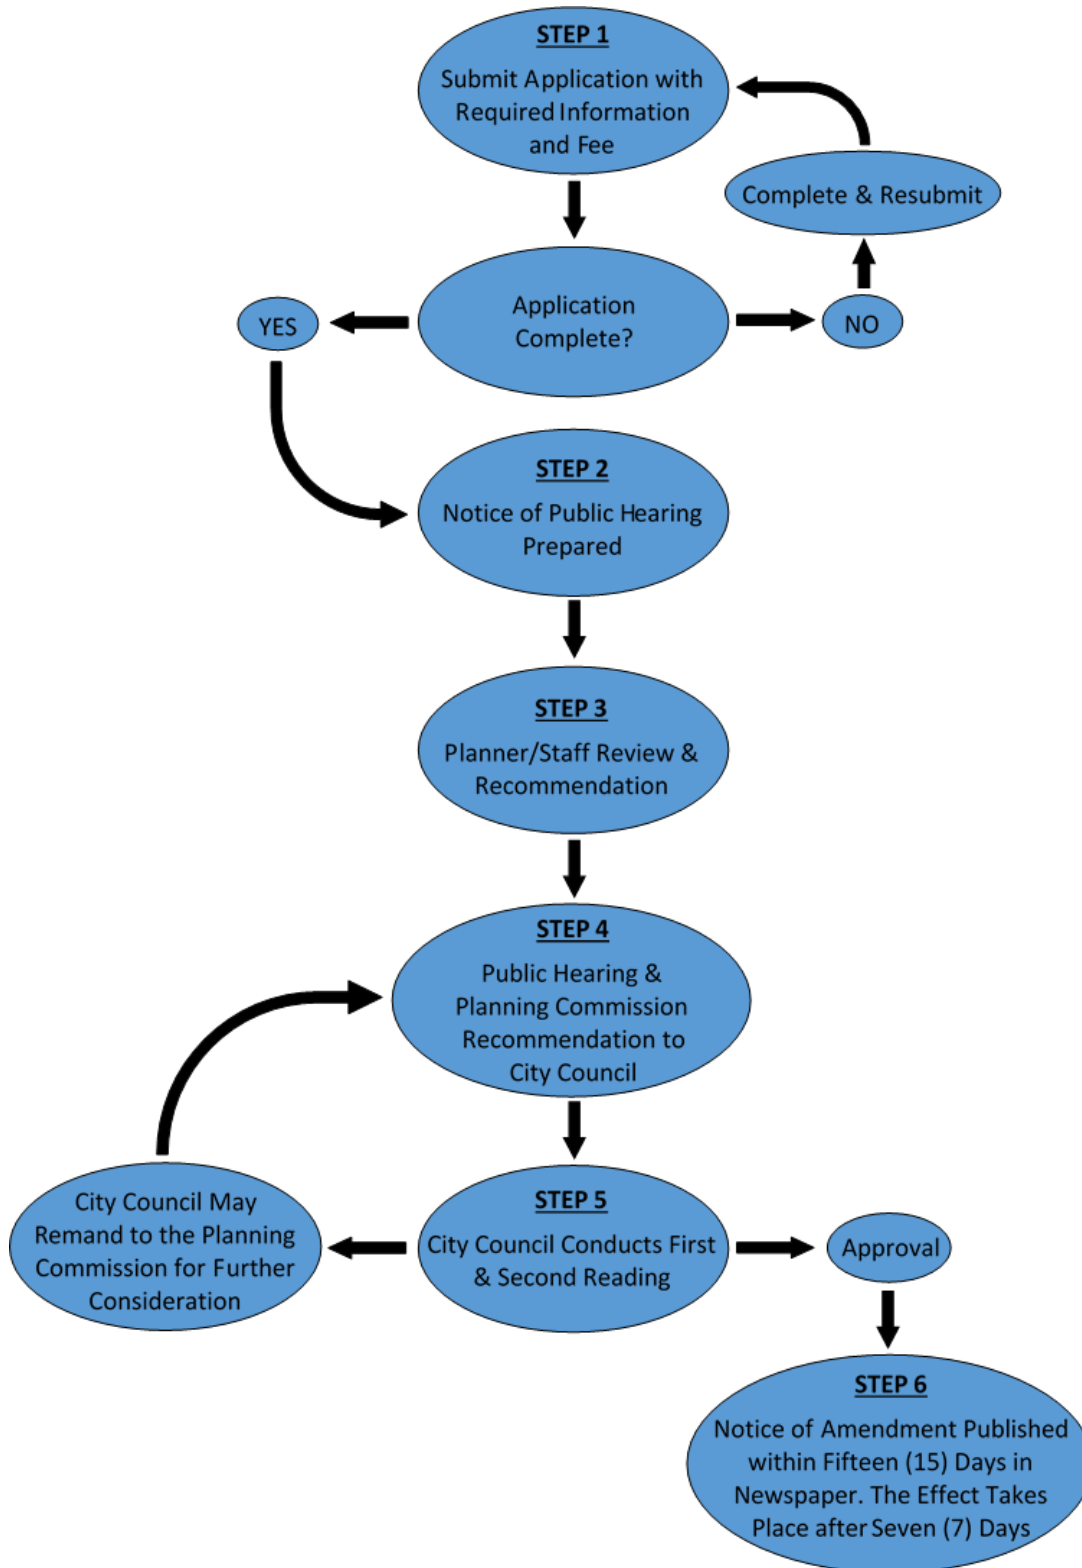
STEP 1
Submit Application with Required Information and Fee

Complete & Resubmit

Application Complete?

YES

NO

STEP 2
Notice of Public Hearing Prepared

STEP 3
Planner/Staff Review & Recommendation

STEP 4
Public Hearing & Planning Commission Recommendation to City Council

City Council May Remand to the Planning Commission for Further Consideration

STEP 5
City Council Conducts First & Second Reading

Approval

STEP 6
Notice of Amendment Published within Fifteen (15) Days in Newspaper. The Effect Takes Place after Seven (7) Days